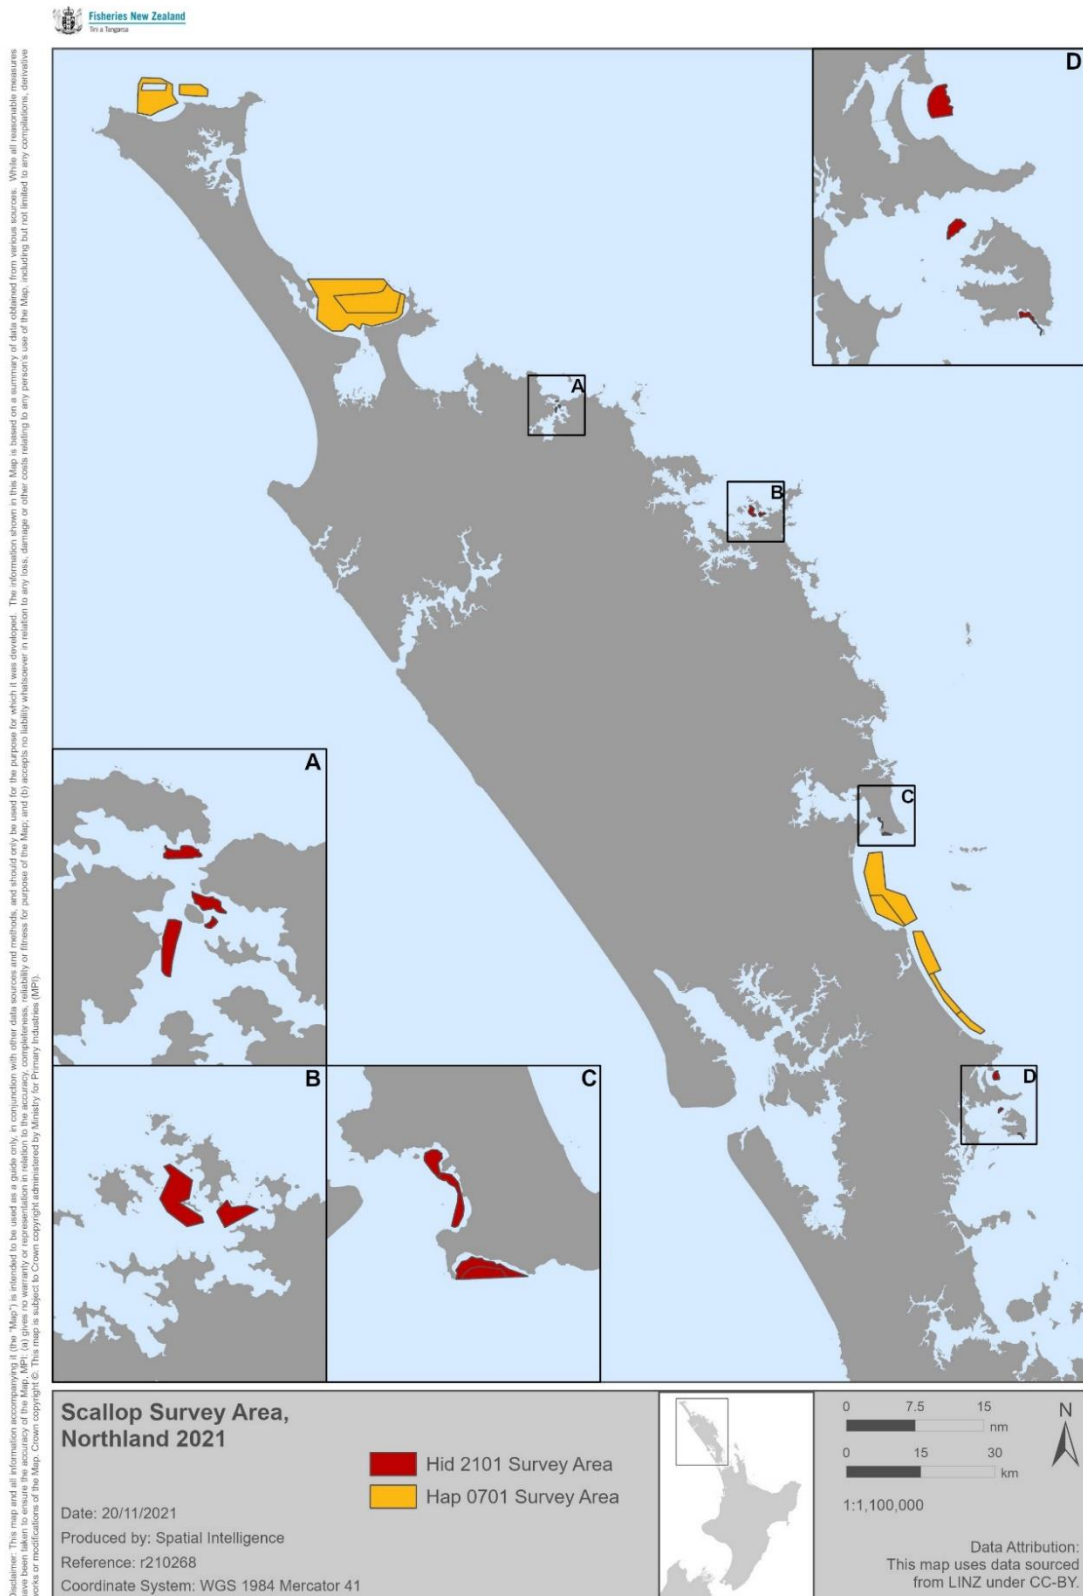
Fisheries New Zealand
Tini a Tangaroa

Disclaimer: This map and all information accompanying it (the "Map") is intended to be used as a guide only, in conjunction with other data sources and methods, and should only be used for the purpose for which it was developed. The information shown in this Map is based on a summary of data obtained from various sources. While all reasonable measures have been taken to ensure the accuracy of the Map, MPI: (a) gives no warranty or representation in relation to the accuracy, completeness, reliability or fitness for purpose of the Map; and (b) accepts no liability whatsoever in relation to any loss, damage or other costs relating to any person's use of the Map, including but not limited to any compilations, derivative works or modifications of the Map. Crown copyright ©. This map is subject to Crown copyright administered by Ministry for Primary Industries (MPI).

D

A

B

C

D

A

B

C

Scallop Survey Area, Northland 2021

Hid 2101 Survey Area
Hap 0701 Survey Area

Date: 20/11/2021
Produced by: Spatial Intelligence
Reference: r210268
Coordinate System: WGS 1984 Mercator 41

0 7.5 15 nm
0 15 30 km
1:1,100,000

N

Data Attribution:
This map uses data sourced from LINZ under CC-BY.